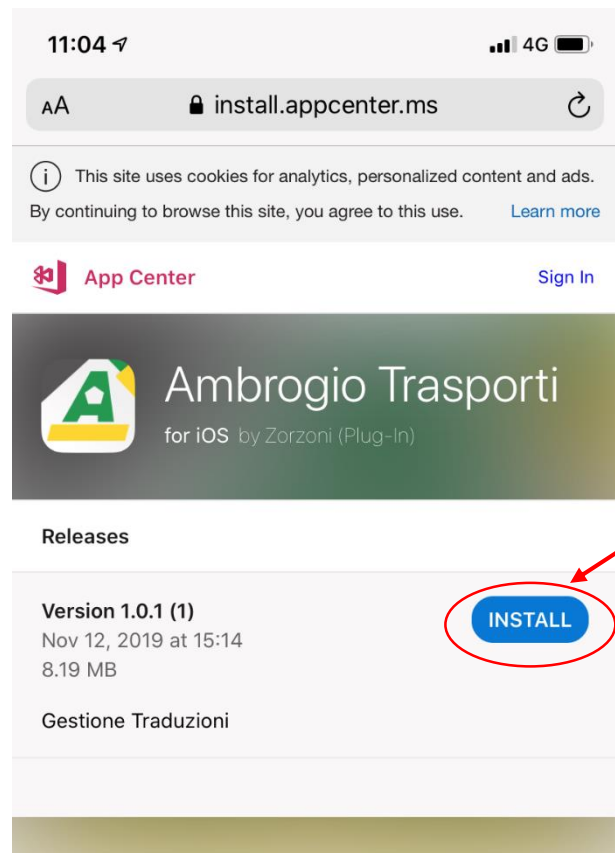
11:04
4G

AA install.appcenter.ms

This site uses cookies for analytics, personalized content and ads. By continuing to browse this site, you agree to this use. Learn more

App Center
Sign In

Ambrogio Trasporti
for iOS by Zorzoni (Plug-In)

Releases

Version 1.0.1 (1)
Nov 12, 2019 at 15:14
8.19 MB

INSTALL

Gestione Traduzioni